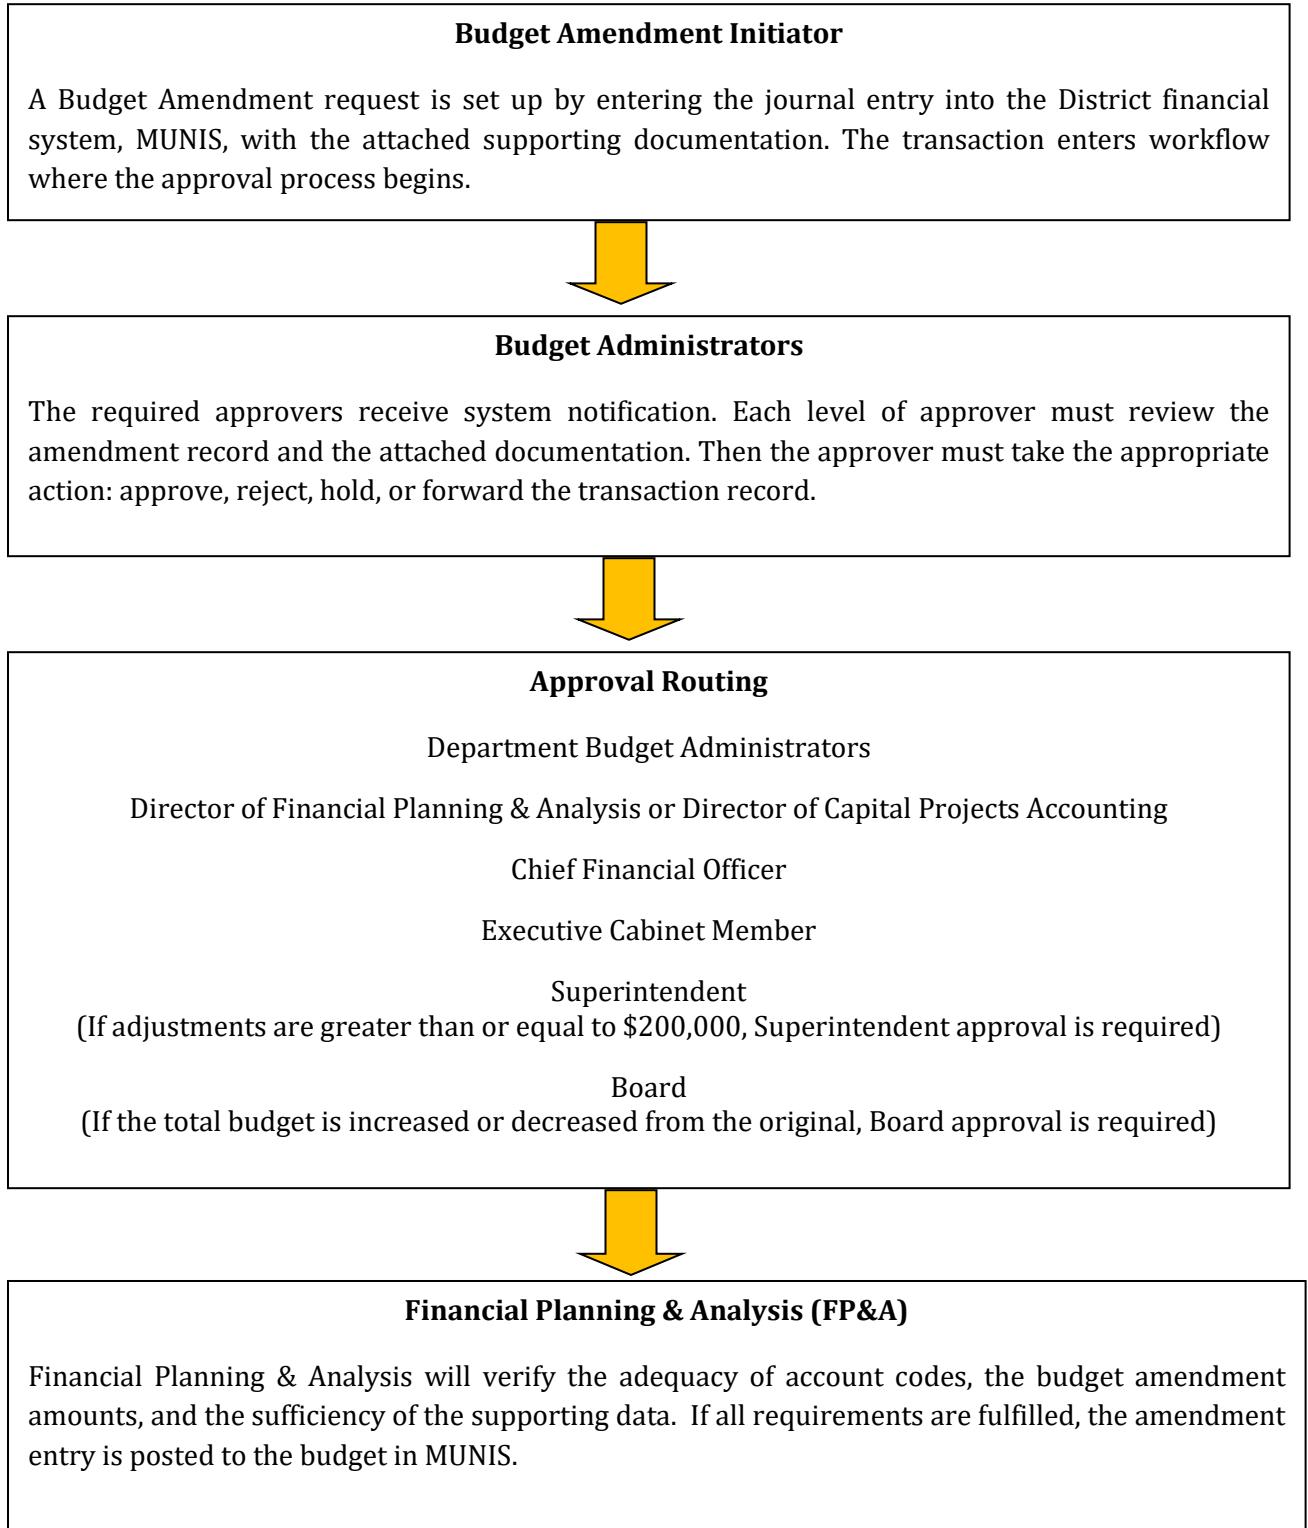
**Budget Amendment Initiator**

A Budget Amendment request is set up by entering the journal entry into the District financial system, MUNIS, with the attached supporting documentation. The transaction enters workflow where the approval process begins.

**Budget Administrators**

The required approvers receive system notification. Each level of approver must review the amendment record and the attached documentation. Then the approver must take the appropriate action: approve, reject, hold, or forward the transaction record.

**Approval Routing**

Department Budget Administrators

Director of Financial Planning & Analysis or Director of Capital Projects Accounting

Chief Financial Officer

Executive Cabinet Member

Superintendent
(If adjustments are greater than or equal to \$200,000, Superintendent approval is required)

Board
(If the total budget is increased or decreased from the original, Board approval is required)

**Financial Planning & Analysis (FP&A)**

Financial Planning & Analysis will verify the adequacy of account codes, the budget amendment amounts, and the sufficiency of the supporting data. If all requirements are fulfilled, the amendment entry is posted to the budget in MUNIS.